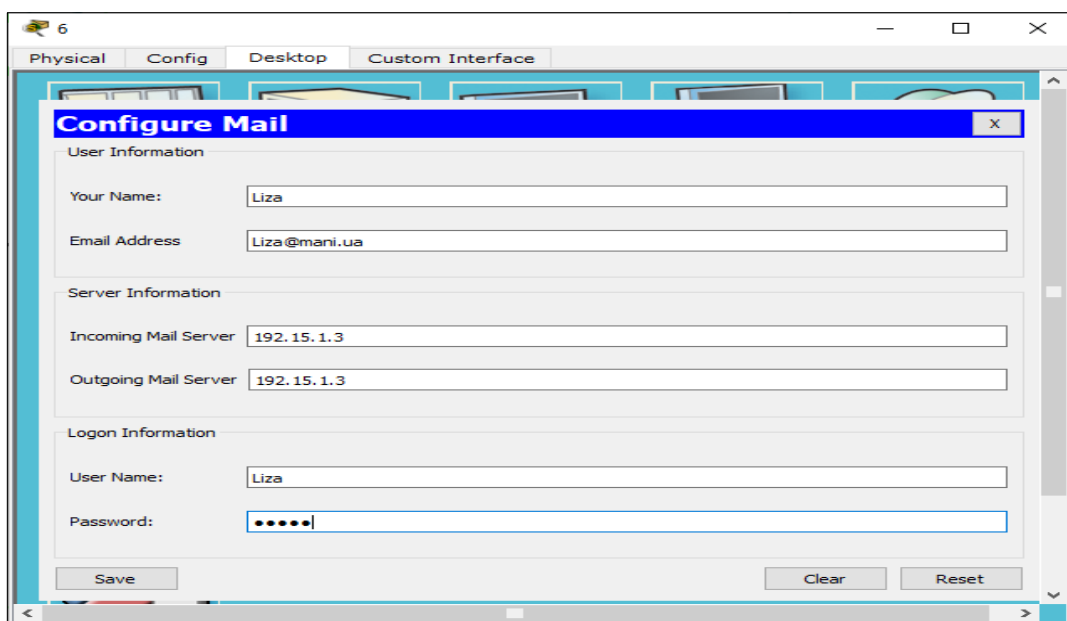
6

Physical Config Desktop Custom Interface

Configure Mail

x

User Information

Your Name: Liza

Email Address Liza@mani.ua

Server Information

Incoming Mail Server 192.15.1.3

Outgoing Mail Server 192.15.1.3

Logon Information

User Name: Liza

Password: •••••

Save

Clear

Reset